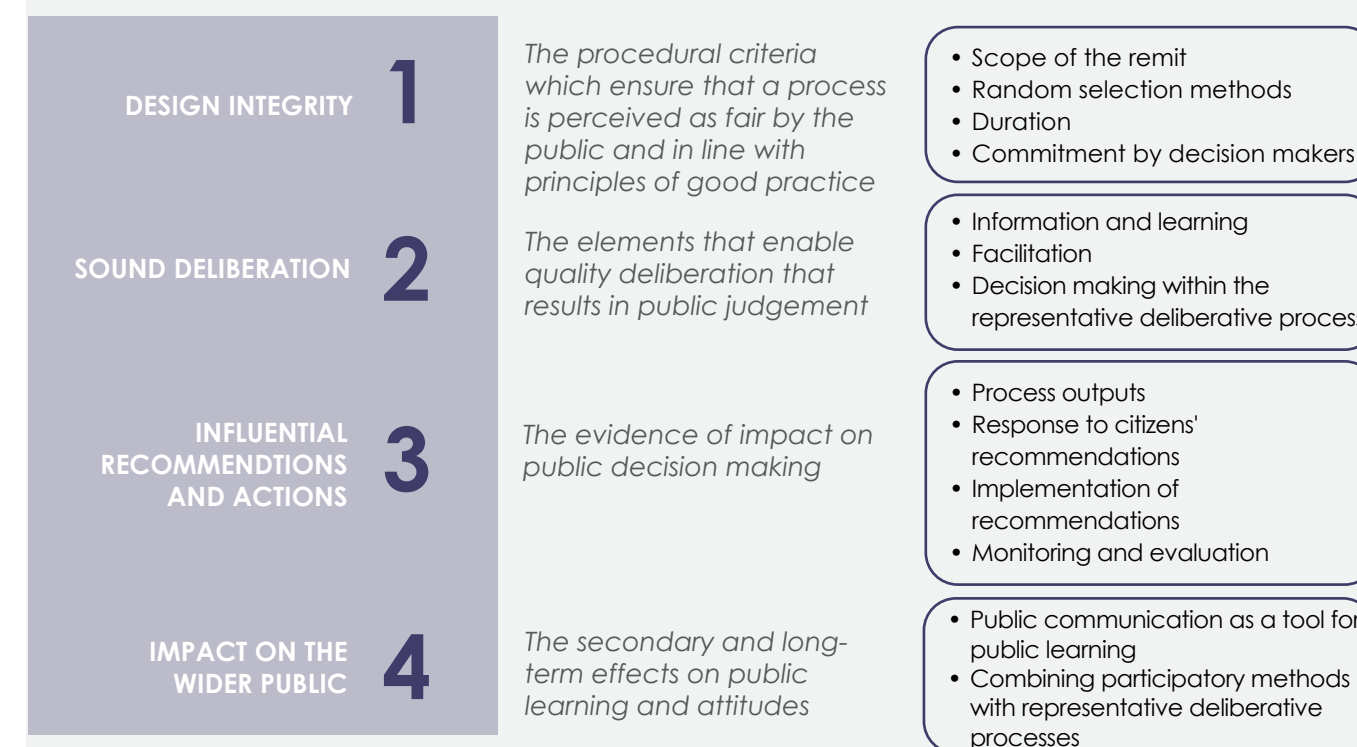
DESIGN INTEGRITY 1

The procedural criteria which ensure that a process is perceived as fair by the public and in line with principles of good practice

• Scope of the remit
• Random selection methods
• Duration
• Commitment by decision makers

SOUND DELIBERATION 2

The elements that enable quality deliberation that results in public judgement

• Information and learning
• Facilitation
• Decision making within the representative deliberative proces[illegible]

INFLUENTIAL RECOMMENDTIONS AND ACTIONS 3

The evidence of impact on public decision making

• Process outputs
• Response to citizens' recommendations
• Implementation of recommendations
• Monitoring and evaluation

IMPACT ON THE WIDER PUBLIC 4

The secondary and long-term effects on public learning and attitudes

• Public communication as a tool fo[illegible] public learning
• Combining participatory methods with representative deliberative processes